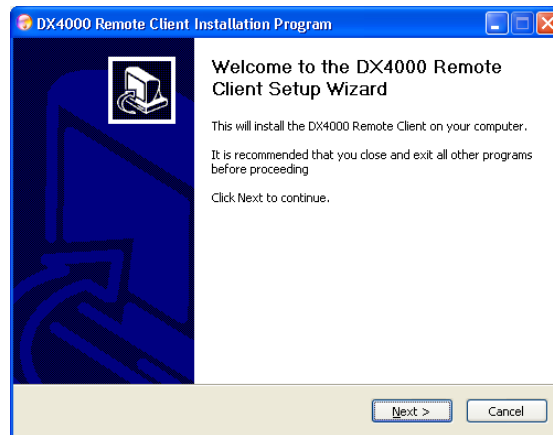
DX4000 Remote Client Installation Program

Welcome to the DX4000 Remote Client Setup Wizard

This will install the DX4000 Remote Client on your computer.

It is recommended that you close and exit all other programs before proceeding

Click Next to continue.

Next >

Cancel